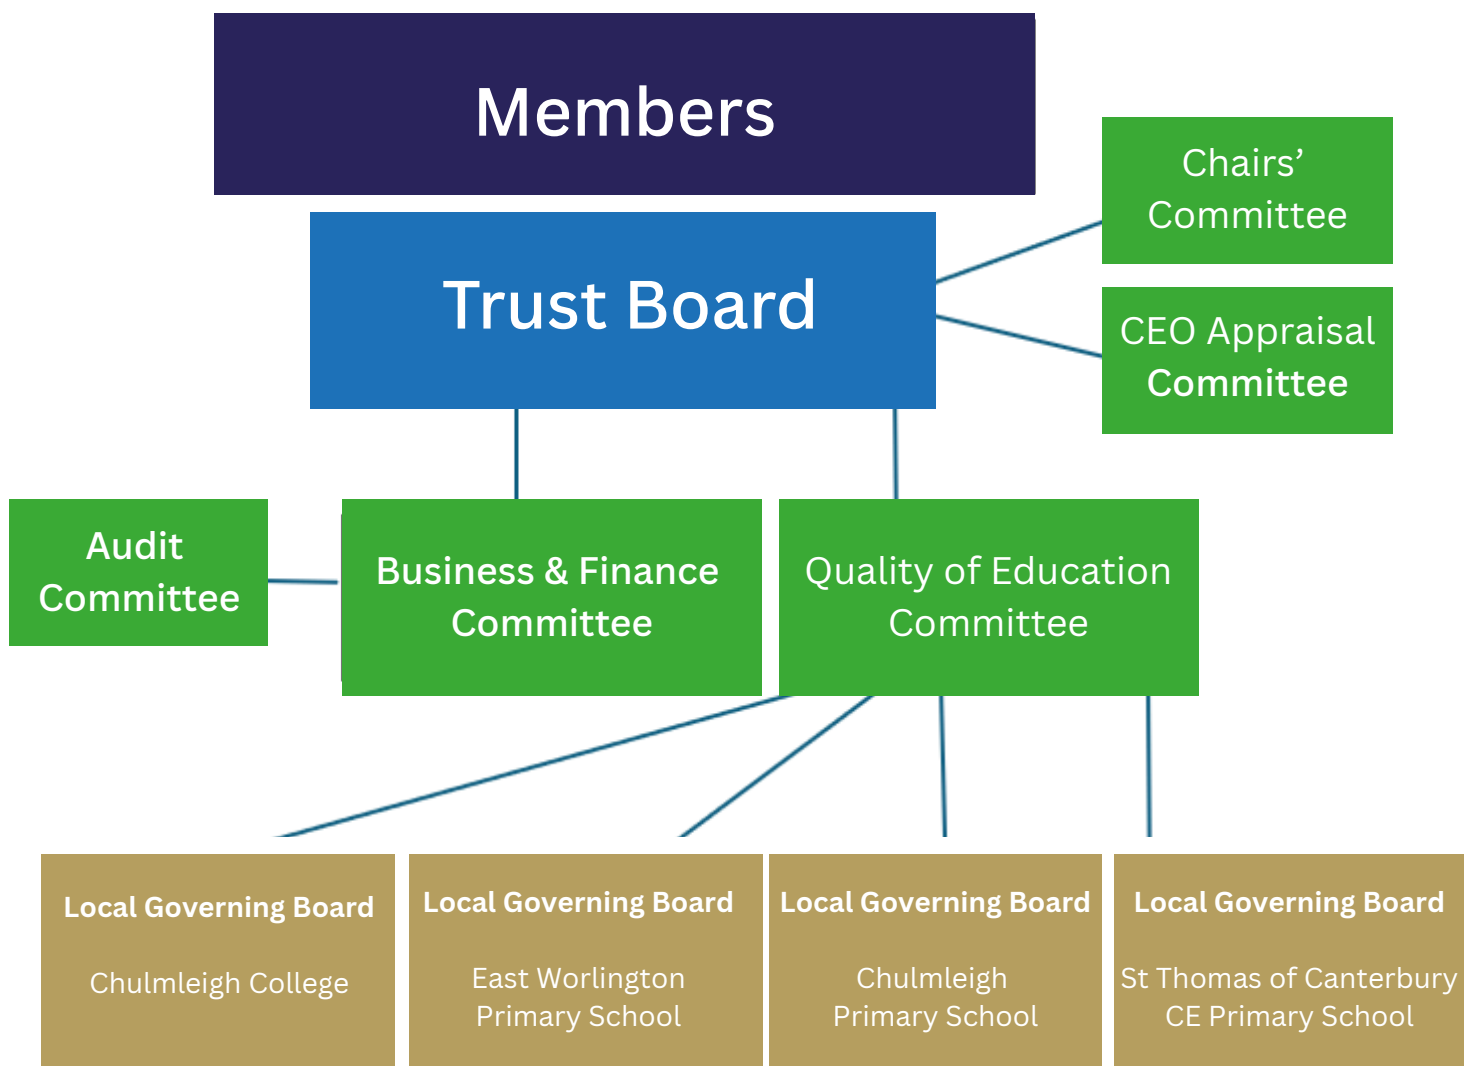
Members

Chairs' Committee

Trust Board

CEO Appraisal Committee

Audit Committee

Business & Finance Committee

Quality of Education Committee

Local Governing Board

Chulmleigh College

Local Governing Board

East Worlington Primary School

Local Governing Board

Chulmleigh Primary School

Local Governing Board

St Thomas of Canterbury CE Primary School